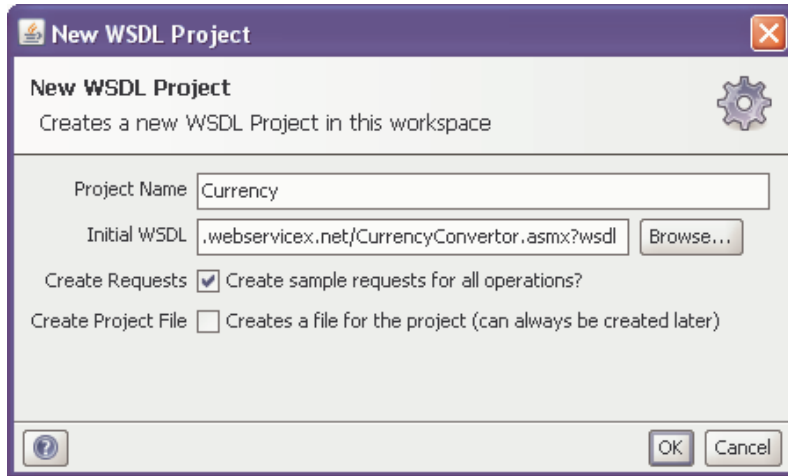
New WSDL Project

New WSDL Project
Creates a new WSDL Project in this workspace

Project Name Currency

Initial WSDL .webservicex.net/CurrencyConvertor.asmx?wsdl Browse...

Create Requests ☑ Create sample requests for all operations?

Create Project File ☐ Creates a file for the project (can always be created later)

OK Cancel